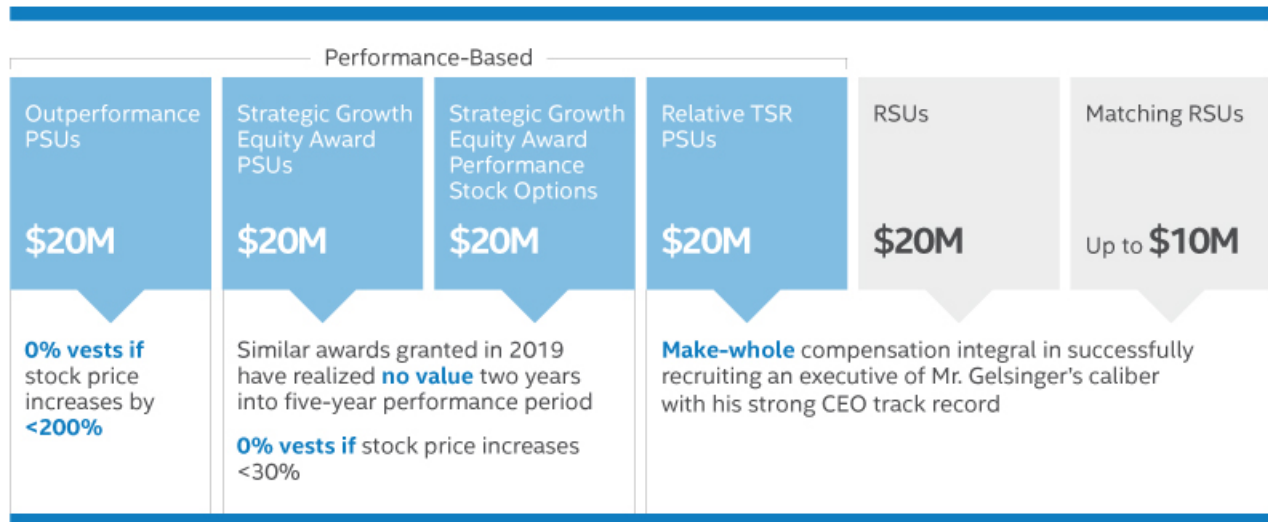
Performance-Based

Outperformance PSUs

$20M

Strategic Growth Equity Award PSUs

$20M

Strategic Growth Equity Award Performance Stock Options

$20M

Relative TSR PSUs

$20M

RSUs

$20M

Matching RSUs

Up to $10M

0% vests if stock price increases by <200%

Similar awards granted in 2019 have realized no value two years into five-year performance period

0% vests if stock price increases <30%

Make-whole compensation integral in successfully recruiting an executive of Mr. Gelsinger's caliber with his strong CEO track record